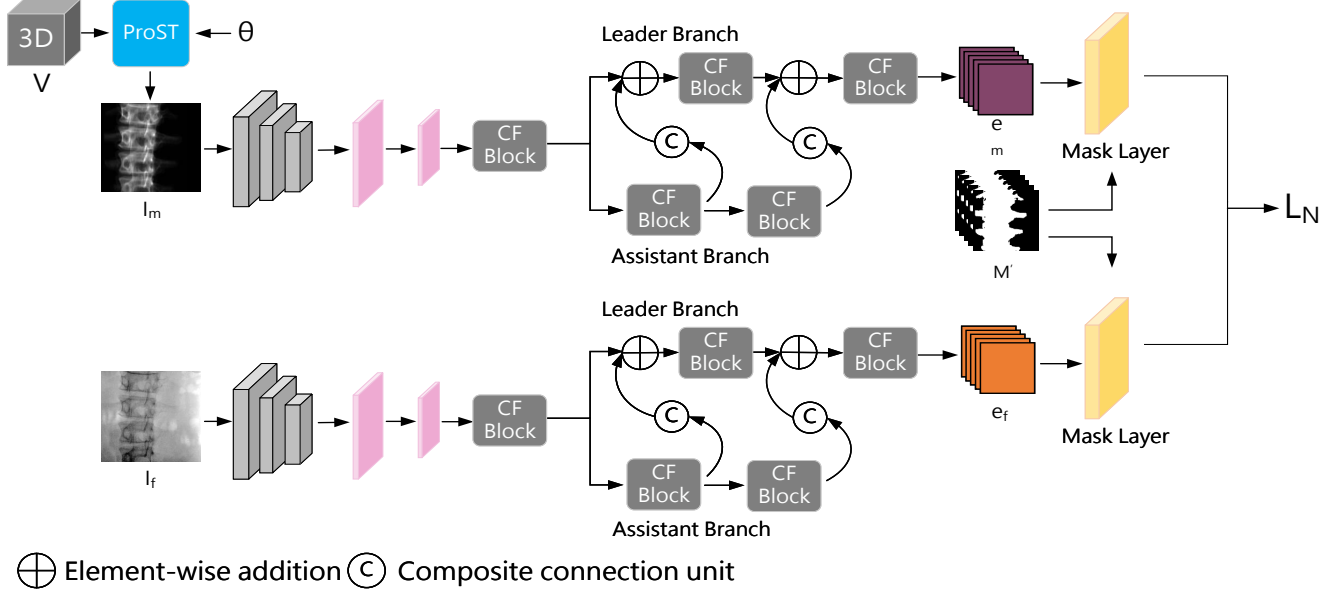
3D

V

ProST

θ

$I_m$

CF Block

Leader Branch

CF Block

CF Block

C

C

CF Block

CF Block

Assistant Branch

$e_m$

Mask Layer

M′

$L_N$

Leader Branch

CF Block

CF Block

CF Block

C

C

CF Block

CF Block

Assistant Branch

$I_f$

$e_f$

Mask Layer

⊕ Element-wise addition Ⓒ Composite connection unit